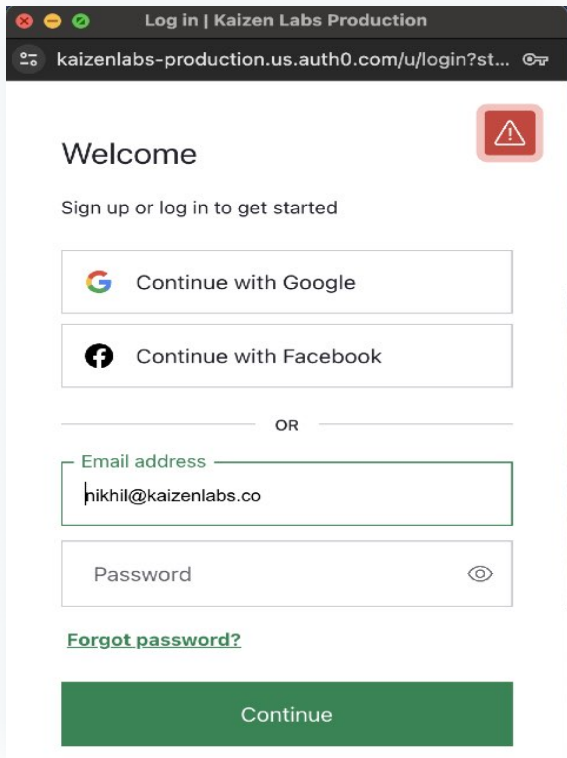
Log in | Kaizen Labs Production

kaizenlabs-production.us.auth0.com/u/login?st...

Welcome

Sign up or log in to get started

Continue with Google

Continue with Facebook

OR

Email address

nikhil@kaizenlabs.co

Password

Forgot password?

Continue